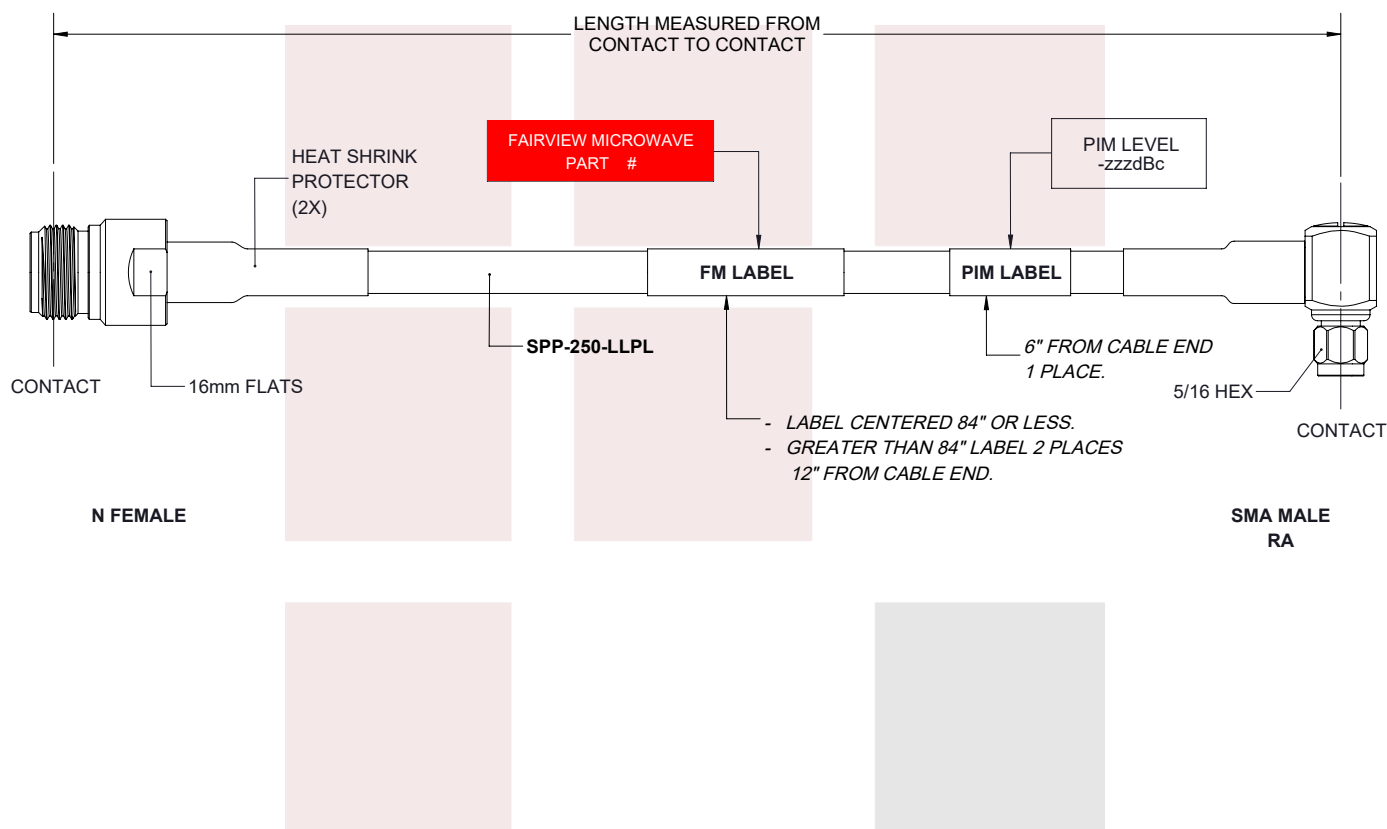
LENGTH MEASURED FROM CONTACT TO CONTACT

HEAT SHRINK PROTECTOR (2X)

FAIRVIEW MICROWAVE PART #

PIM LEVEL -zzzdBc

FM LABEL

PIM LABEL

SPP-250-LLPL

6" FROM CABLE END 1 PLACE.

CONTACT

16mm FLATS

5/16 HEX

CONTACT

- LABEL CENTERED 84" OR LESS.
- GREATER THAN 84" LABEL 2 PLACES 12" FROM CABLE END.

N FEMALE

SMA MALE RA